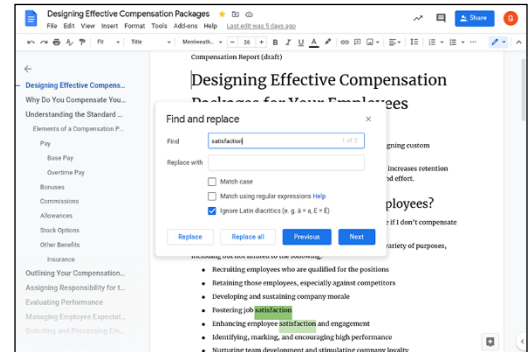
Designing Effective Compensation Packages
File Edit View Insert Format Tools Add-ons Help Last edit was 5 days ago
Share
G
100% Title Merriweath... 26 B I U A
Designing Effective Compens...
Why Do You Compensate You...
Understanding the Standard ...
Elements of a Compensation P...
Pay
Base Pay
Overtime Pay
Bonuses
Commissions
Allowances
Stock Options
Other Benefits
Insurance
Outlining Your Compensation...
Assigning Responsibility for t...
Evaluating Performance
Managing Employee Expectat...
Soliciting and Processing Em...
Compensation Report (draft)
Designing Effective Compensation Packages for Your Employees
gning custom
increases retention
d effort.
ployees?
e if I don't compensate
ariety of purposes,
including but not limited to:
Find and replace
Find satisfaction 1 of 2
Replace with
Match case
Match using regular expressions Help
Ignore Latin diacritics (e. g. ä = a, E = É)
Replace Replace all Previous Next
Recruiting employees who are qualified for the positions
Retaining those employees, especially against competitors
Developing and sustaining company morale
Fostering job satisfaction
Enhancing employee satisfaction and engagement
Identifying, marking, and encouraging high performance
Nurturing team development and stimulating company loyalty